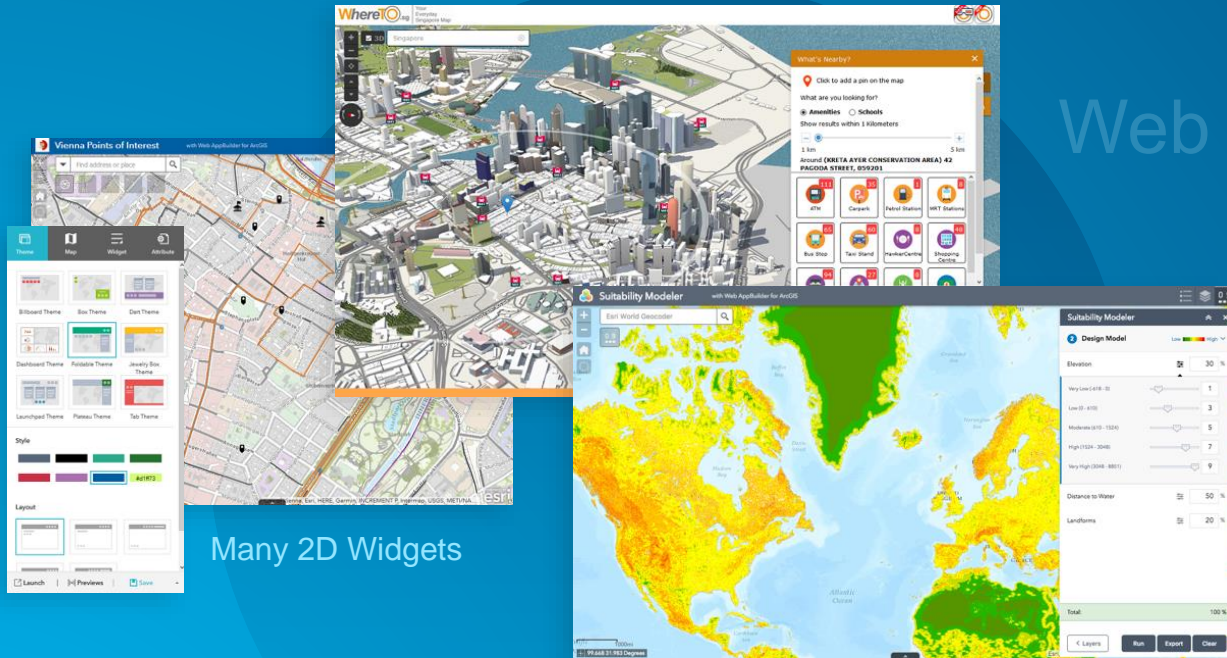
Web

Many 2D Widgets

WhereTO.sg Your Everyday Singapore Map

3D Singapore

What's Nearby?

Click to add a pin on the map

What are you looking for?

Amenities Schools

Show results within 1 Kilometers

1 km 5 km

Around (KRETA AYER CONSERVATION AREA) 42 PAGODA STREET, 059201

ATM 111
Carpark 35
Petrol Station 1
MRT Stations 8
Bus Stop 65
Taxi Stand 60
HawkerCentre 8
Shopping Centre 40

Vienna Points of Interest with Web AppBuilder for ArcGIS

Find address or place

Theme Map Widget Attribute

Billboard Theme
Box Theme
Dart Theme
Dashboard Theme
Foldable Theme
Jewelry Box Theme
Launchpad Theme
Plateau Theme
Tab Theme

Style

#d1f872

Layout

Launch Previews Save

Vienna, Esri, HERE, Garmin, INCREMENT P, Intermap, USGS, METI/NA

Suitability Modeler with Web AppBuilder for ArcGIS

Esri World Geocoder

Suitability Modeler

2 Design Model

Low High

Elevation 30 %

Very Low (-418 - 0) 1
Low (0 - 610) 3
Moderate (610 - 1524) 5
High (1524 - 3048) 7
Very High (3048 - 8851) 9

Distance to Water 50 %

Landforms 20 %

Total: 100 %

< Layers Run Export Clear

Atlantic Ocean

99.668 31.983 Degrees